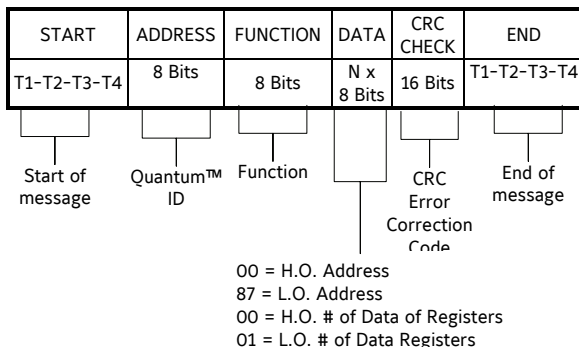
| START | ADDRESS | FUNCTION | DATA | CRC CHECK | END |
|---|---|---|---|---|---|
| T1-T2-T3-T4 | 8 Bits | 8 Bits | N x 8 Bits | 16 Bits | T1-T2-T3-T4 |

Start of message

Quantum™ ID

Function

CRC Error Correction Code

End of message

00 = H.O. Address
87 = L.O. Address
00 = H.O. # of Data of Registers
01 = L.O. # of Data Registers